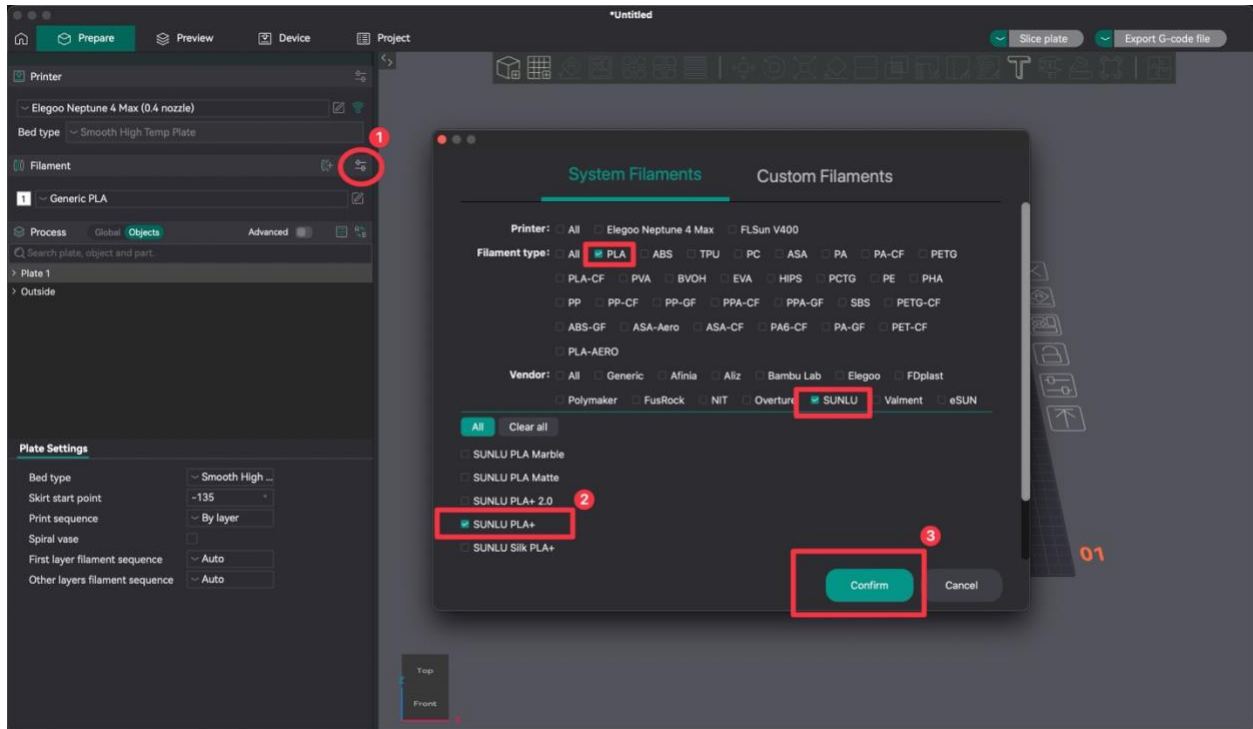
*Untitled

Prepare Preview Device Project

Slice plate Export G-code file

Printer

Elegoo Neptune 4 Max (0.4 nozzle)

Bed type Smooth High Temp Plate

1

Filament

1 Generic PLA

Process Global Objects Advanced

Search plate, object and part.

Plate 1

Outside

Plate Settings

Bed type Smooth High ...

Skirt start point -135

Print sequence By layer

Spiral vase

First layer filament sequence Auto

Other layers filament sequence Auto

System Filaments Custom Filaments

Printer: All Elegoo Neptune 4 Max FLSun V400

Filament type: All PLA ABS TPU PC ASA PA PA-CF PETG PLA-CF PVA BVOH EVA HIPS PCTG PE PHA PP PP-CF PP-GF PPA-CF PPA-GF SBS PETG-CF ABS-GF ASA-Aero ASA-CF PA6-CF PA-GF PET-CF PLA-AERO

Vendor: All Generic Afinia Aliz Bambu Lab Elegoo FDplast Polymaker FusRock NIT Overture SUNLU Valment eSUN

All Clear all

SUNLU PLA Marble

SUNLU PLA Matte

SUNLU PLA+ 2.0

2

SUNLU PLA+

SUNLU Silk PLA+

3

Confirm Cancel

01

Top

Front